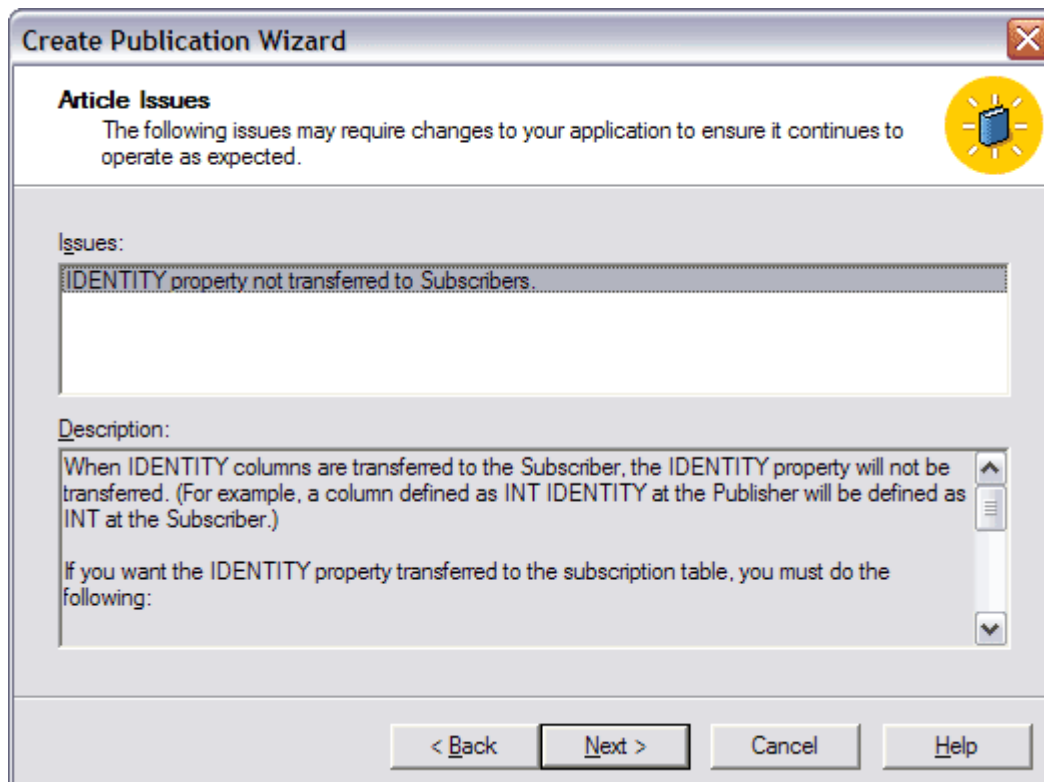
Create Publication Wizard

Article Issues
The following issues may require changes to your application to ensure it continues to operate as expected.

Issues:

IDENTITY property not transferred to Subscribers.

Description:

When IDENTITY columns are transferred to the Subscriber, the IDENTITY property will not be transferred. (For example, a column defined as INT IDENTITY at the Publisher will be defined as INT at the Subscriber.)

If you want the IDENTITY property transferred to the subscription table, you must do the following:

< Back Next > Cancel Help